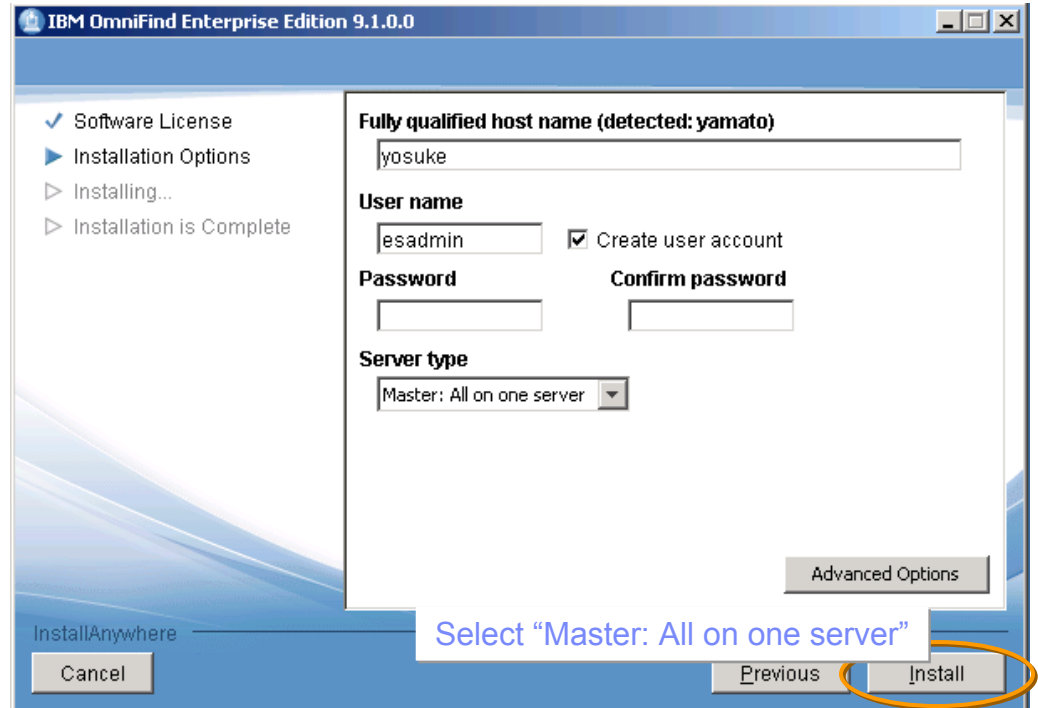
IBM OmniFind Enterprise Edition 9.1.0.0

Software License
Installation Options
Installing...
Installation is Complete

Fully qualified host name (detected: yamato)
yosuke

User name
esadmin
Create user account

Password

Confirm password

Server type
Master: All on one server

Advanced Options

InstallAnywhere

Select "Master: All on one server"

Cancel

Previous

Install